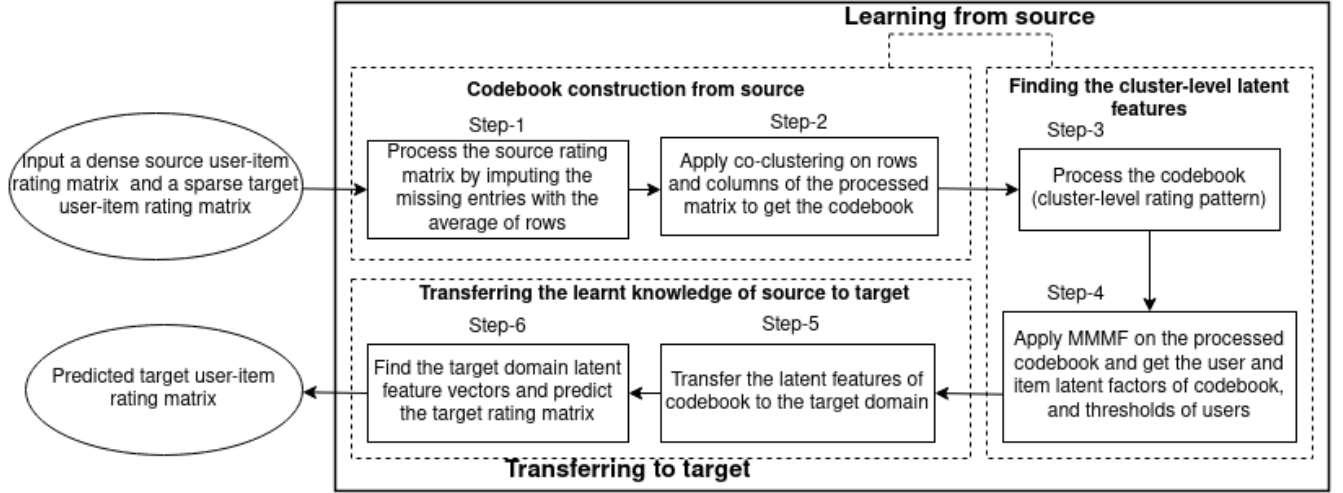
Learning from source

Codebook construction from source

Finding the cluster-level latent features

Input a dense source user-item rating matrix and a sparse target user-item rating matrix

Step-1

Process the source rating matrix by imputing the missing entries with the average of rows

Step-2

Apply co-clustering on rows and columns of the processed matrix to get the codebook

Step-3

Process the codebook (cluster-level rating pattern)

Step-4

Apply MMMF on the processed codebook and get the user and item latent factors of codebook, and thresholds of users

Transferring the learnt knowledge of source to target

Step-5

Transfer the latent features of codebook to the target domain

Step-6

Find the target domain latent feature vectors and predict the target rating matrix

Predicted target user-item rating matrix

Transferring to target